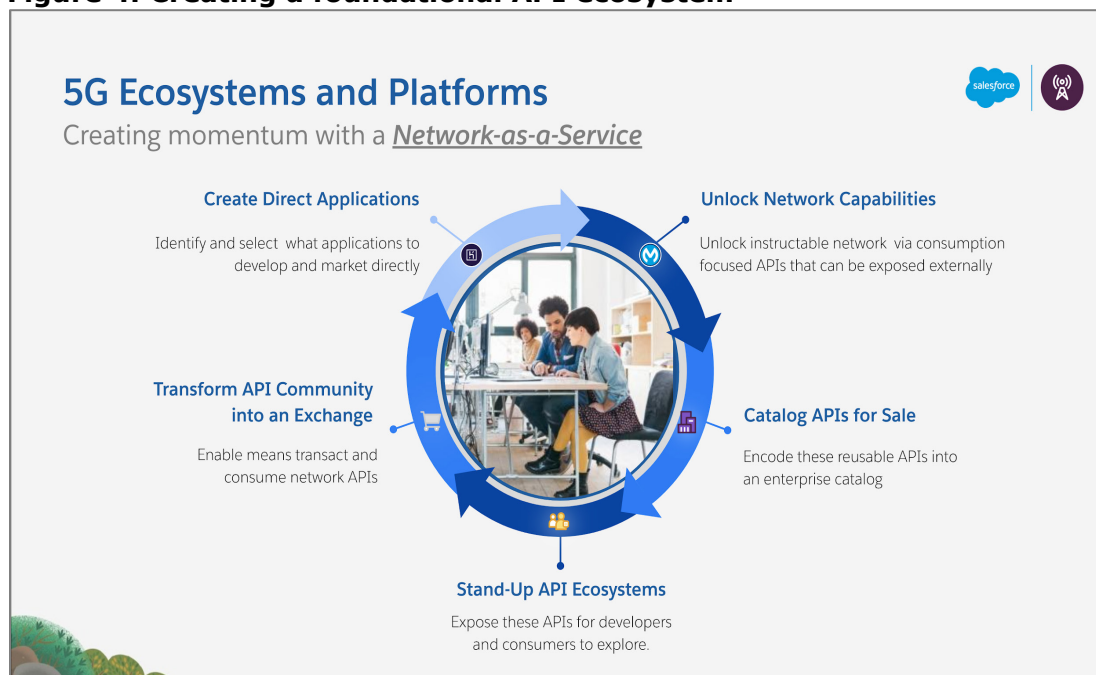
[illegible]

5G Ecosystems and Platforms

Creating momentum with a ***Network-as-a-Service***

salesforce

Create Direct Applications

Identify and select what applications to develop and market directly

Unlock Network Capabilities

Unlock instructable network via consumption focused APIs that can be exposed externally

Transform API Community into an Exchange

Enable means transact and consume network APIs

Catalog APIs for Sale

Encode these reusable APIs into an enterprise catalog

Stand-Up API Ecosystems

Expose these APIs for developers and consumers to explore.